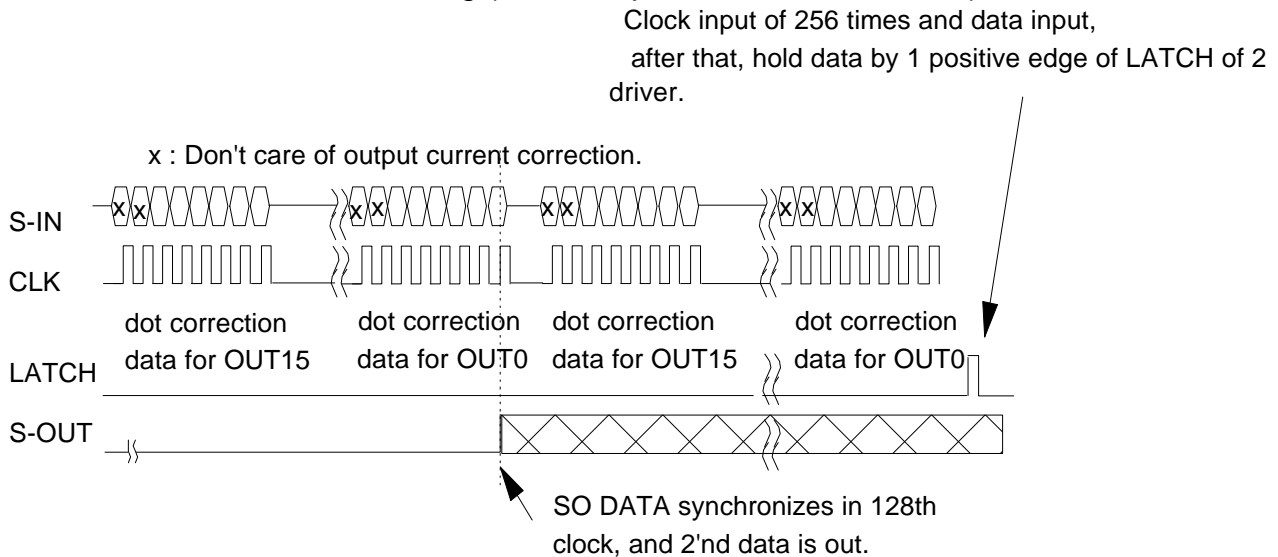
Clock input of 256 times and data input, after that, hold data by 1 positive edge of LATCH of 2 driver.

x : Don't care of output current correction.

S-IN
x x
x x
x x
x x

CLK

dot correction data for OUT15
dot correction data for OUT0
dot correction data for OUT15
dot correction data for OUT0

LATCH

S-OUT

SO DATA synchronizes in 128th clock, and 2'nd data is out.